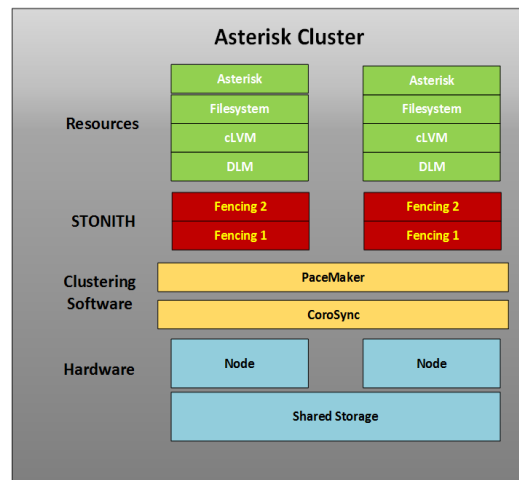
Asterisk Cluster

Resources

Asterisk
Filesystem
cLVM
DLM

Asterisk
Filesystem
cLVM
DLM

STONITH

Fencing 2
Fencing 1

Fencing 2
Fencing 1

Clustering Software

PaceMaker
CoroSync

Hardware

Node
Node
Shared Storage